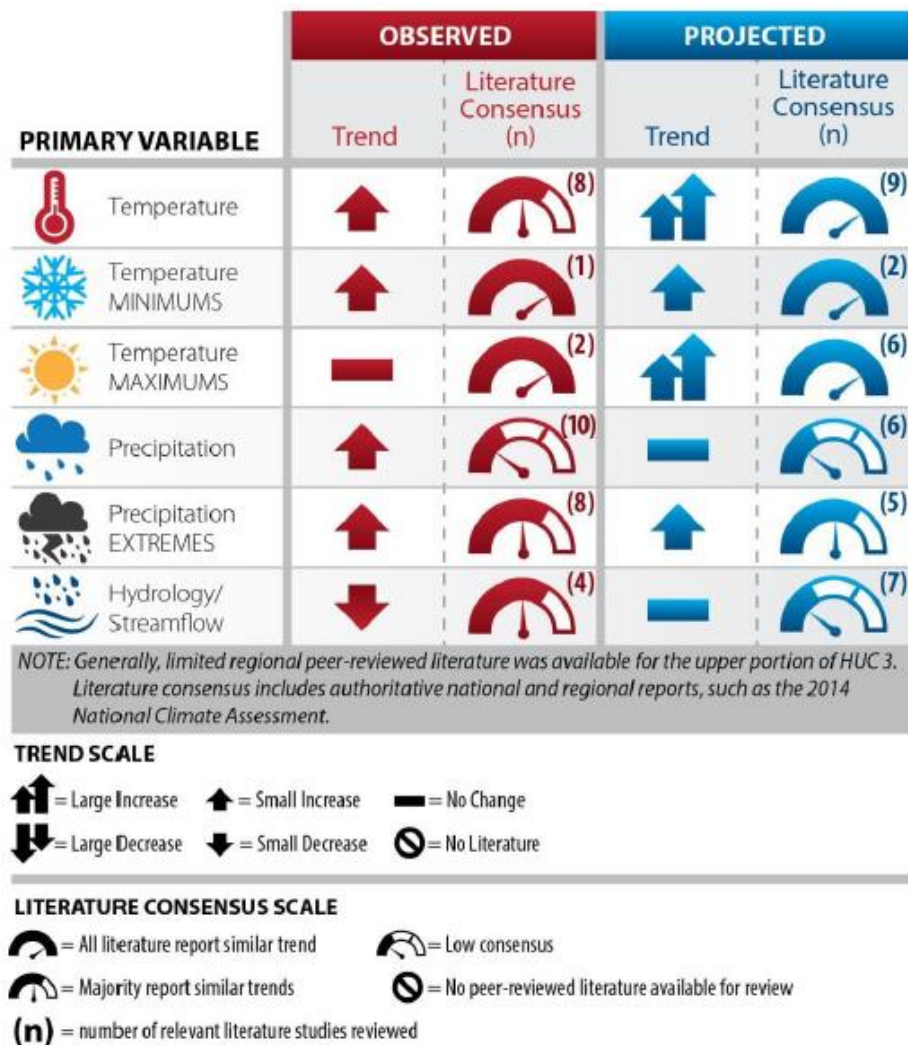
| PRIMARY VARIABLE | OBSERVED Trend | OBSERVED Literature Consensus (n) | PROJECTED Trend | PROJECTED Literature Consensus (n) |
|---|---|---|---|---|
| Temperature | | (8) | | (9) |
| Temperature MINIMUMS | | (1) | | (2) |
| Temperature MAXIMUMS | | (2) | | (6) |
| Precipitation | | (10) | | (6) |
| Precipitation EXTREMES | | (8) | | (5) |
| Hydrology/ Streamflow | | (4) | | (7) |

NOTE: Generally, limited regional peer-reviewed literature was available for the upper portion of HUC 3. Literature consensus includes authoritative national and regional reports, such as the 2014 National Climate Assessment.

TREND SCALE

= Large Increase = Small Increase = No Change

= Large Decrease = Small Decrease = No Literature

LITERATURE CONSENSUS SCALE

= All literature report similar trend = Low consensus

= Majority report similar trends = No peer-reviewed literature available for review

(n) = number of relevant literature studies reviewed